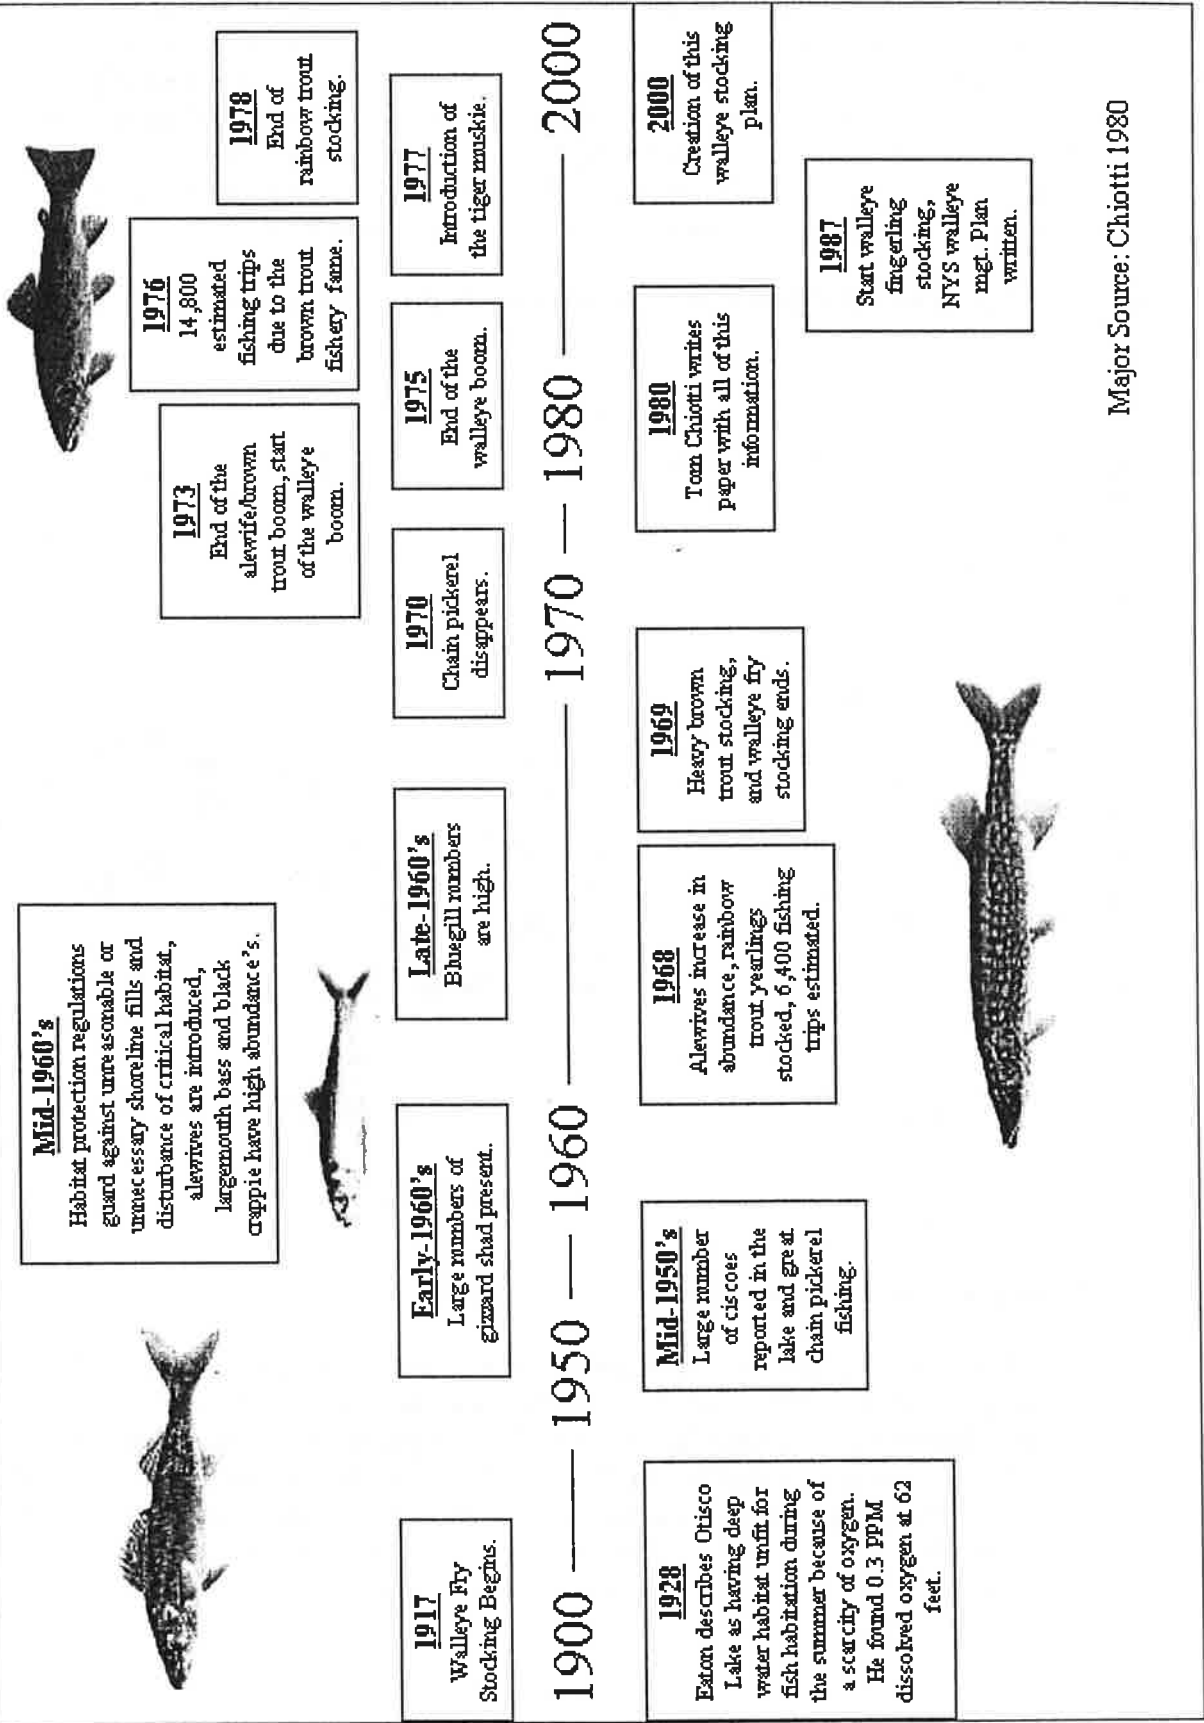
Mid-1960's
Habitat protection regulations guard against unreasonable or unnecessary shoreline fills and disturbance of critical habitat, alewives are introduced, largemouth bass and black crappie have high abundance's.

1917
Walleye Fry Stocking Begins.

Early-1960's
Large numbers of gizzard shad present.

Late-1960's
Bluegill numbers are high.

1970
Chain pickerel disappears.

1973
End of the alewife/brown trout boom, start of the walleye boom.

1975
End of the walleye boom.

1976
14,800 estimated fishing trips due to the brown trout fishery fame.

1977
Introduction of the tiger muskie.

1978
End of rainbow trout stocking.

1900 —— 1950 — 1960 ———— 1970 — 1980 ——— 2000

1928
Eaton describes Otisco Lake as having deep water habitat unfit for fish habitation during the summer because of a scarcity of oxygen. He found 0.3 PPM dissolved oxygen at 62 feet.

Mid-1950's
Large number of ciscoes reported in the lake and great chain pickerel fishing.

1968
Alewives increase in abundance, rainbow trout yearlings stocked, 6,400 fishing trips estimated.

1969
Heavy brown trout stocking, and walleye fry stocking ends.

1980
Tom Chiotti writes paper with all of this information.

1987
Start walleye fingerling stocking, NYS walleye mgt. Plan written.

2000
Creation of this walleye stocking plan.

Major Source: Chiotti 1980